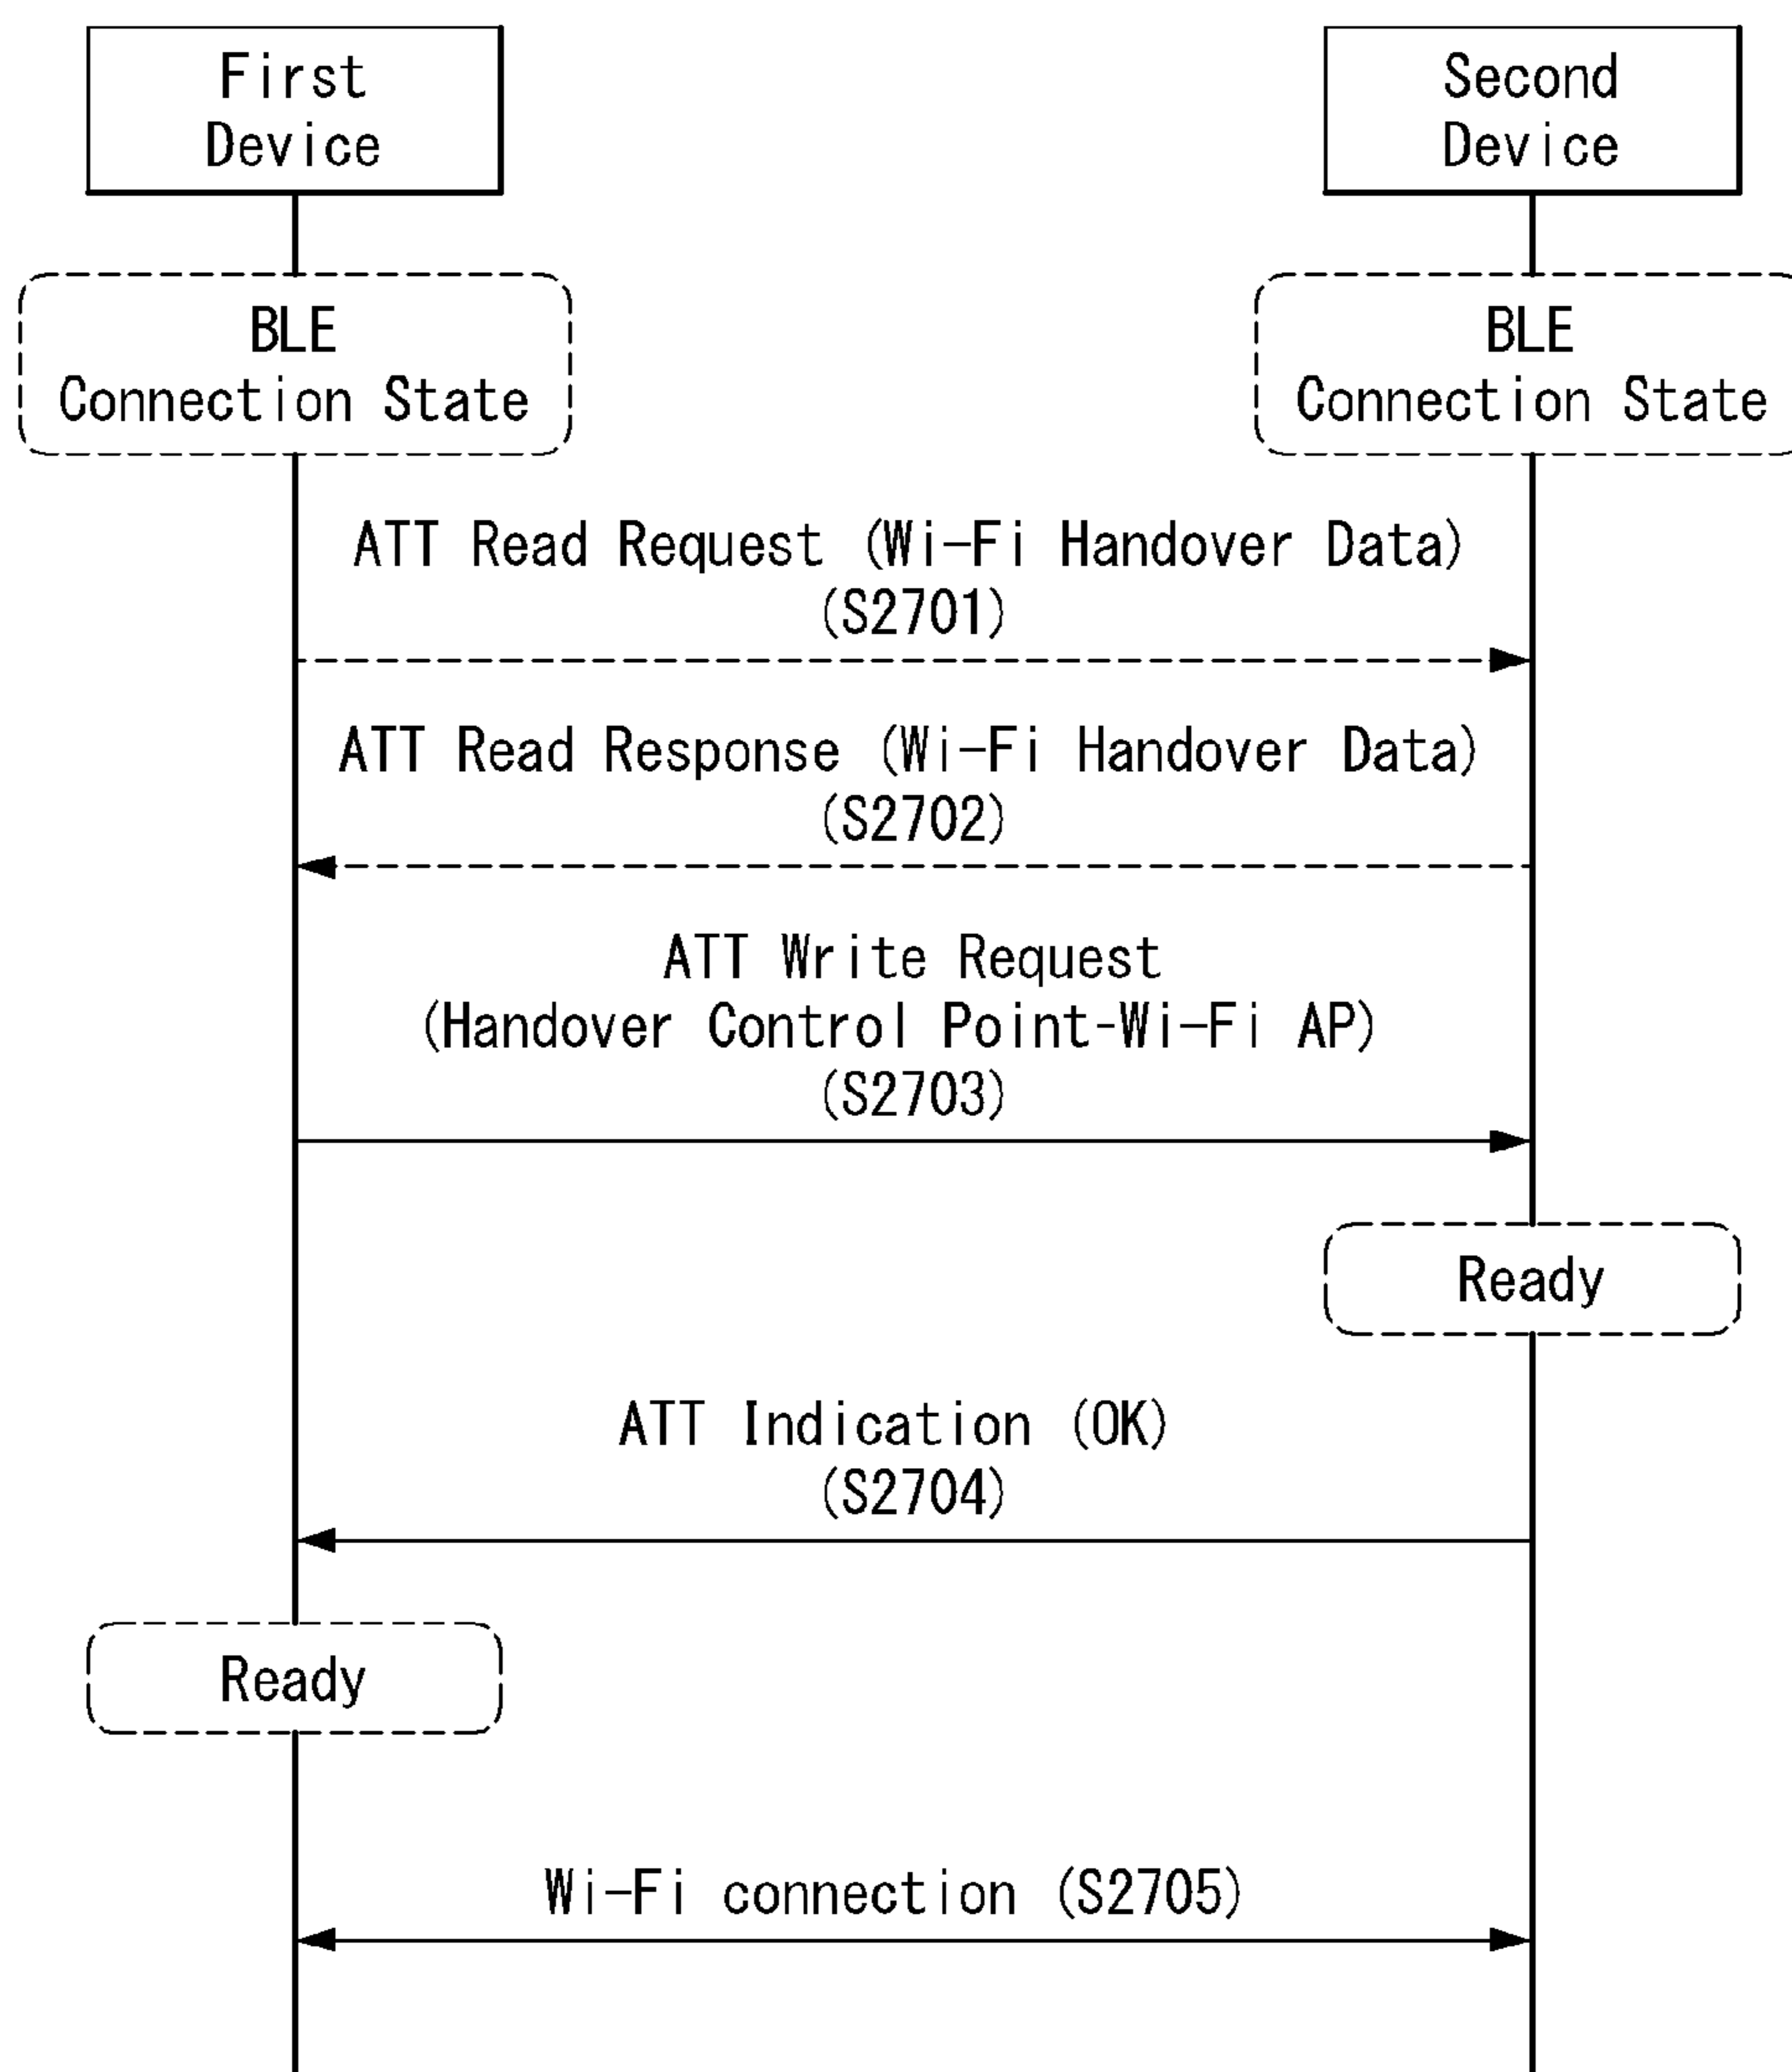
First Device

Second Device

BLE Connection State

BLE Connection State

ATT Read Request (Wi-Fi Handover Data) (S2701)

ATT Read Response (Wi-Fi Handover Data) (S2702)

ATT Write Request (Handover Control Point-Wi-Fi AP) (S2703)

Ready

ATT Indication (OK) (S2704)

Ready

Wi-Fi connection (S2705)